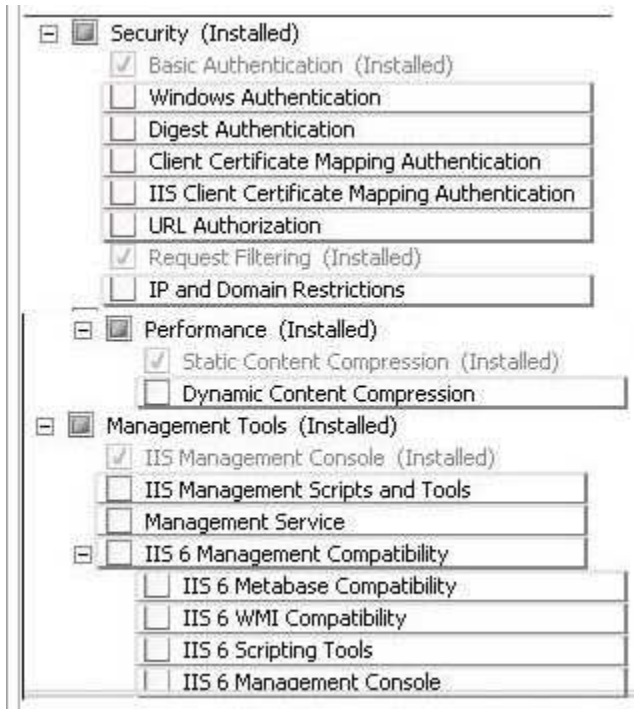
Security (Installed)
Basic Authentication (Installed)
Windows Authentication
Digest Authentication
Client Certificate Mapping Authentication
IIS Client Certificate Mapping Authentication
URL Authorization
Request Filtering (Installed)
IP and Domain Restrictions
Performance (Installed)
Static Content Compression (Installed)
Dynamic Content Compression
Management Tools (Installed)
IIS Management Console (Installed)
IIS Management Scripts and Tools
Management Service
IIS 6 Management Compatibility
IIS 6 Metabase Compatibility
IIS 6 WMI Compatibility
IIS 6 Scripting Tools
IIS 6 Management Console